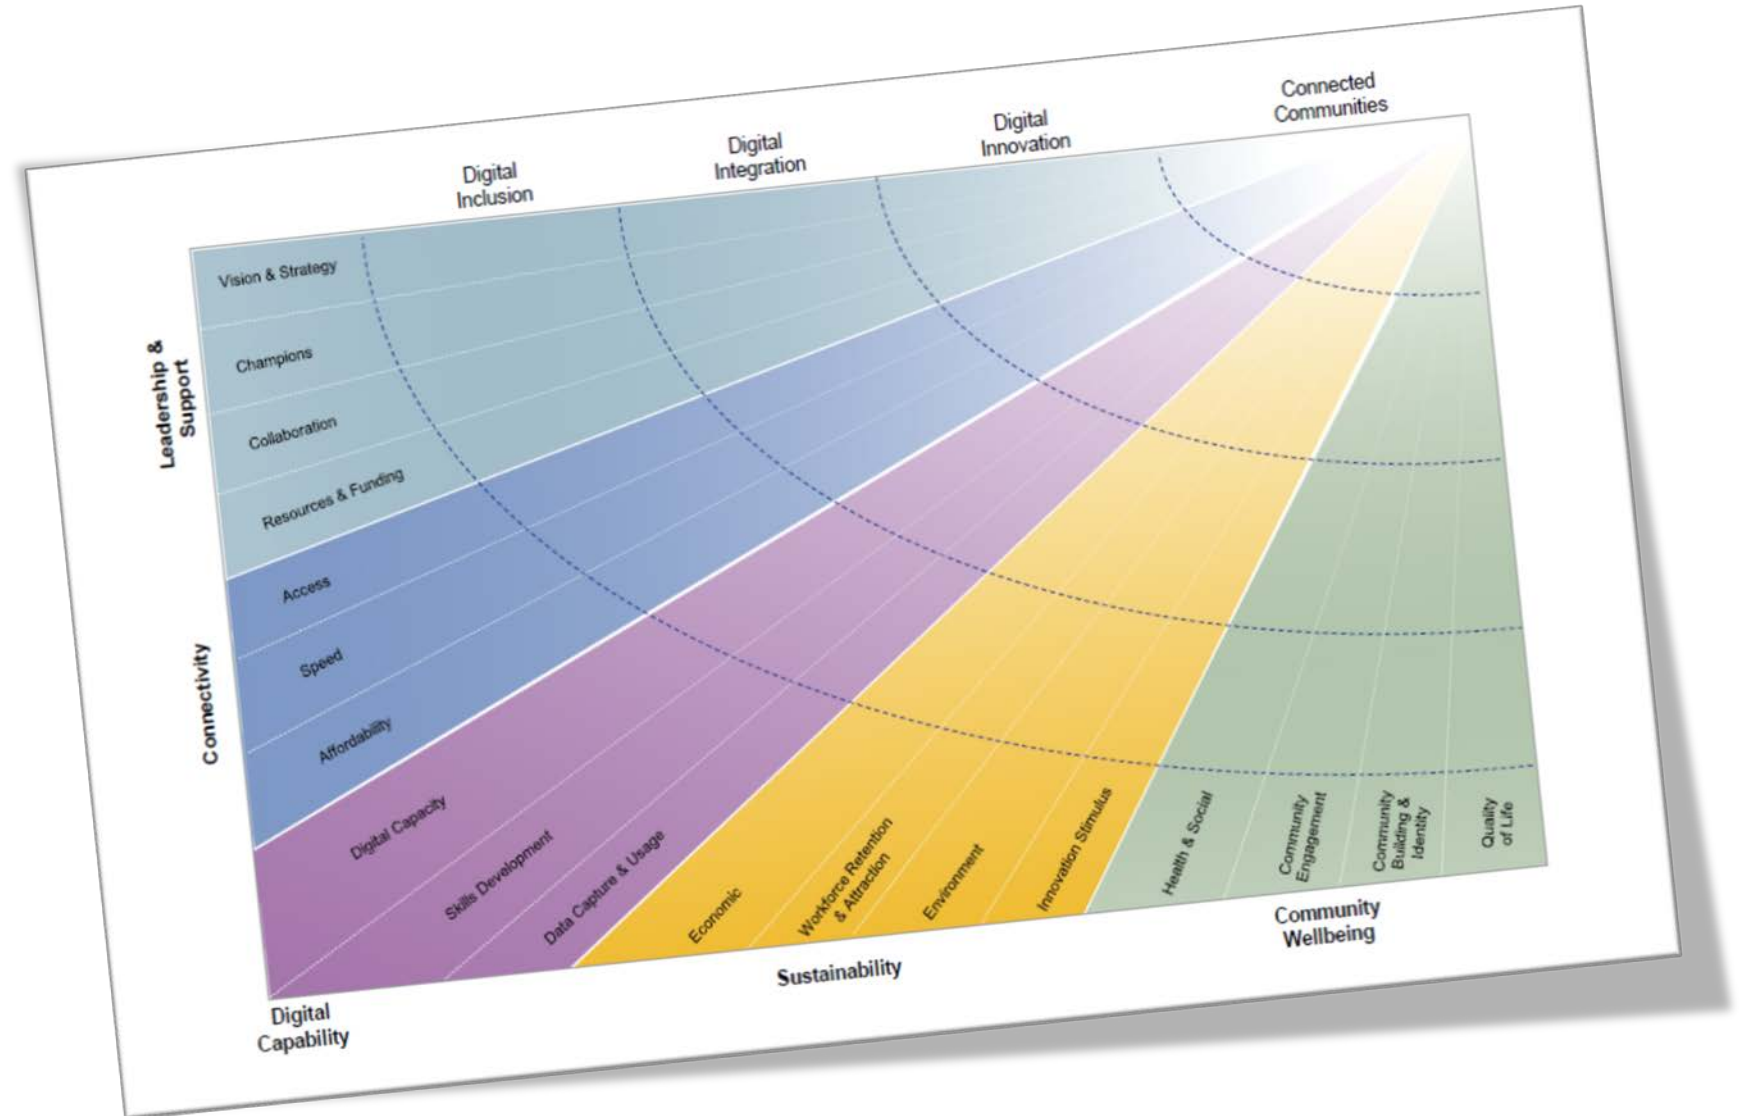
Digital Inclusion

Digital Integration

Digital Innovation

Connected Communities

Leadership & Support

Vision & Strategy

Champions

Collaboration

Resources & Funding

Connectivity

Access

Speed

Affordability

Digital Capacity

Skills Development

Data Capture & Usage

Economic

Workforce Retention & Attraction

Environment

Innovation Stimulus

Health & Social

Community Engagement

Community Building & Identity

Quality of Life

Digital Capability

Sustainability

Community Wellbeing